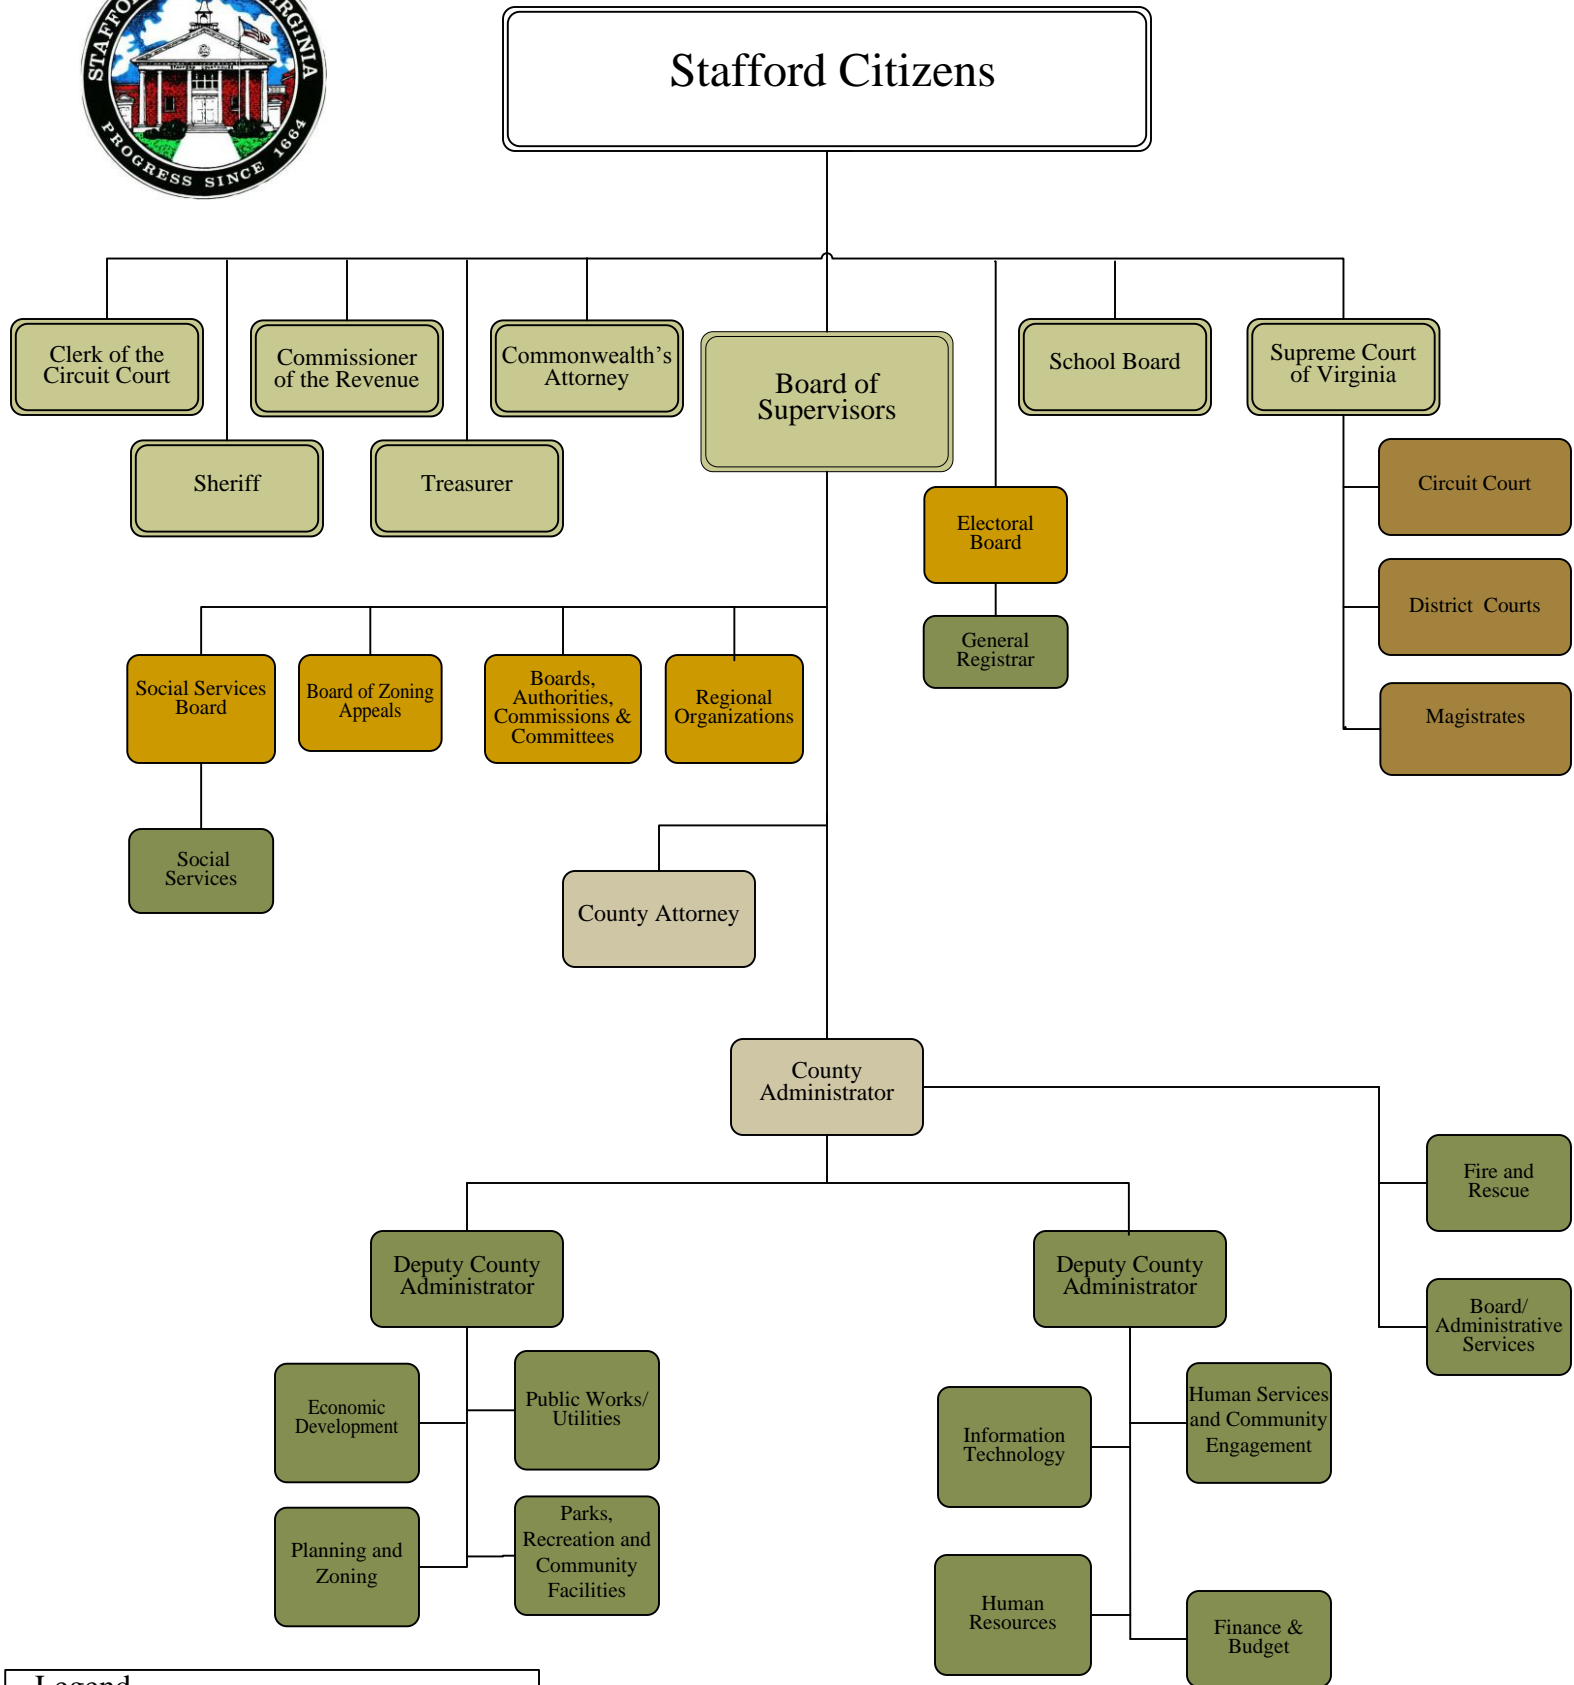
STAFFORD VIRGINIA
PROGRESS SINCE 1664

Stafford Citizens

Clerk of the Circuit Court

Commissioner of the Revenue

Commonwealth's Attorney

Board of Supervisors

School Board

Supreme Court of Virginia

Sheriff

Treasurer

Circuit Court

Electoral Board

District Courts

General Registrar

Social Services Board

Board of Zoning Appeals

Boards, Authorities, Commissions & Committees

Regional Organizations

Magistrates

Social Services

County Attorney

County Administrator

Fire and Rescue

Deputy County Administrator

Deputy County Administrator

Board/ Administrative Services

Economic Development

Public Works/ Utilities

Information Technology

Human Services and Community Engagement

Planning and Zoning

Parks, Recreation and Community Facilities

Human Resources

Finance & Budget

Legend